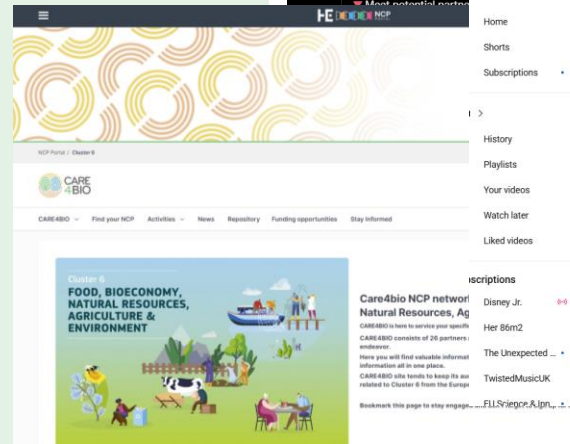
Most potential partne

HE NCP

NCP Portal / Cluster 6

CARE 4 BIO

CARE4BIO Find your NCP Activities News Repository Funding opportunities Stay informed

Cluster 6

FOOD, BIOECONOMY, NATURAL RESOURCES, AGRICULTURE & ENVIRONMENT

Care4bio NCP networ Natural Resources, Ag

CARE4BIO is here to service your specific

CARE4BIO consists of 26 partners endeavor.

Here you will find valuable informat information all in one place.

CARE4BIO site tends to keep its au related to Cluster 6 from the Europ

Bookmark this page to stay engage

Home

Shorts

Subscriptions

History

Playlists

Your videos

Watch later

Liked videos

scriptions

Disney Jr.

Her 86m2

The Unexpected ...

TwistedMusicUK

EU Science & Inn...